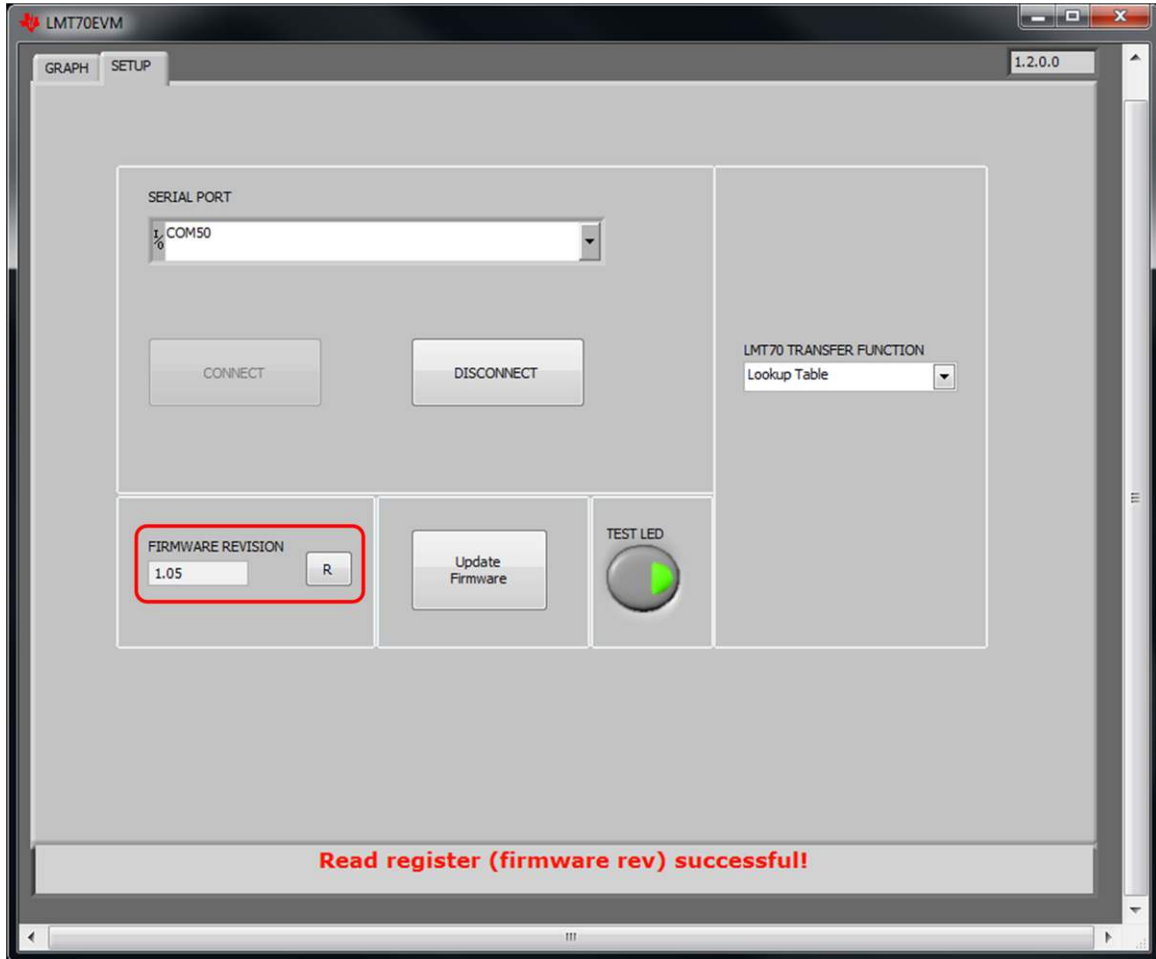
LMT70EVM

GRAPH SETUP

1.2.0.0

SERIAL PORT

I/O COM50

CONNECT

DISCONNECT

LMT70 TRANSFER FUNCTION

Lookup Table

FIRMWARE REVISION

1.05

R

Update Firmware

TEST LED

Read register (firmware rev) successful!